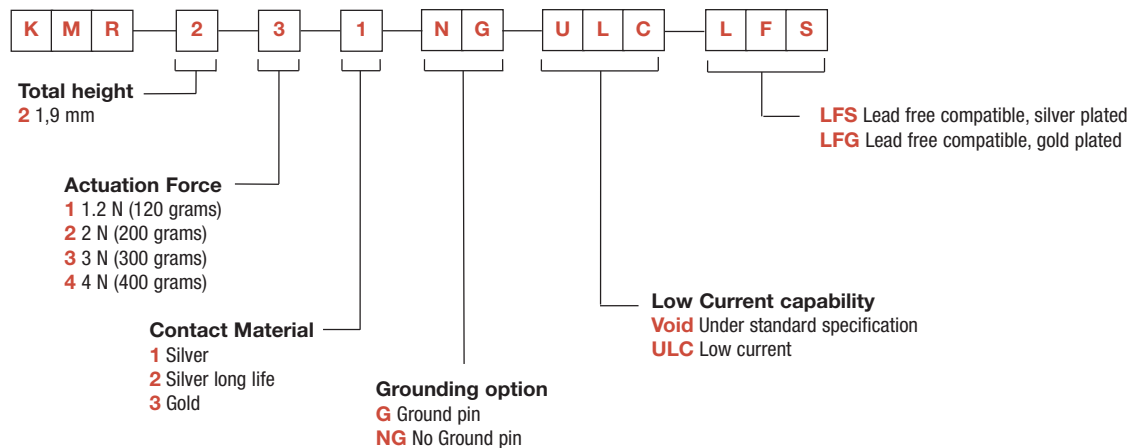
K M R 2 3 1 N G U L C L F S

Total height
2 1,9 mm

Actuation Force
1 1.2 N (120 grams)
2 2 N (200 grams)
3 3 N (300 grams)
4 4 N (400 grams)

Contact Material
1 Silver
2 Silver long life
3 Gold

Grounding option
G Ground pin
NG No Ground pin

Low Current capability
Void Under standard specification
ULC Low current

LFS Lead free compatible, silver plated
LFG Lead free compatible, gold plated